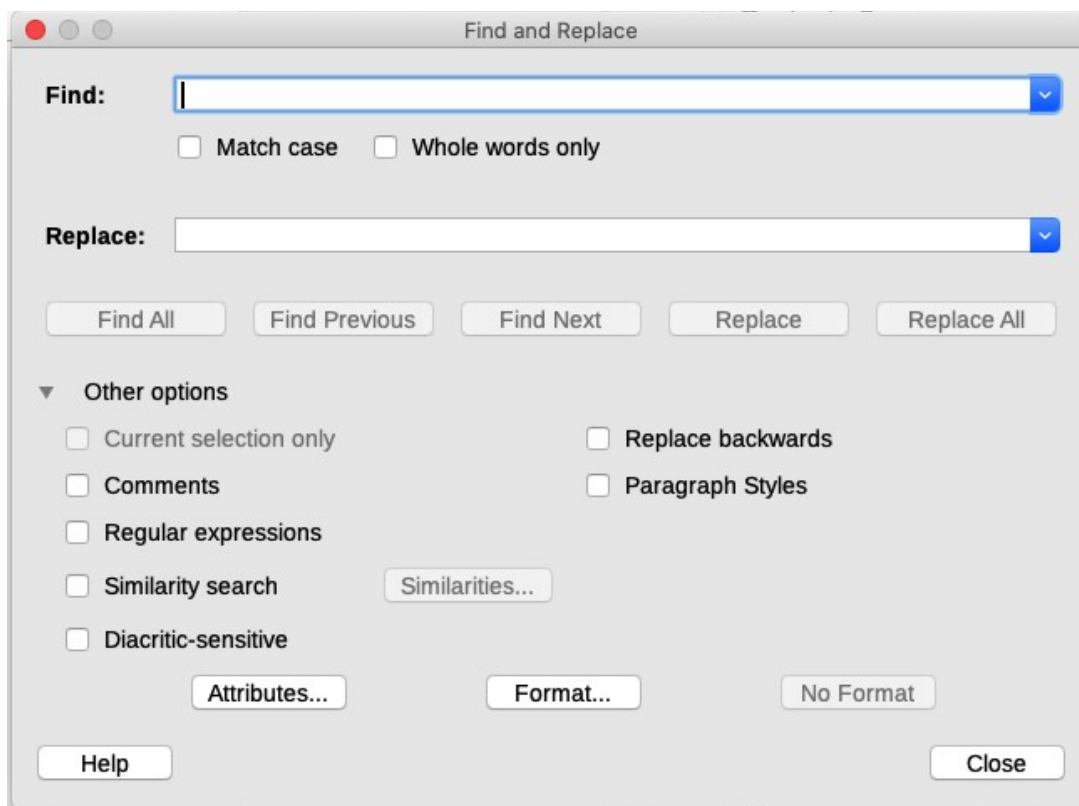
Find and Replace

Find:

Match case
Whole words only

Replace:

Find All
Find Previous
Find Next
Replace
Replace All

Other options

Current selection only
Replace backwards
Comments
Paragraph Styles
Regular expressions
Similarity search
Similarities...
Diacritic-sensitive

Attributes...
Format...
No Format

Help
Close